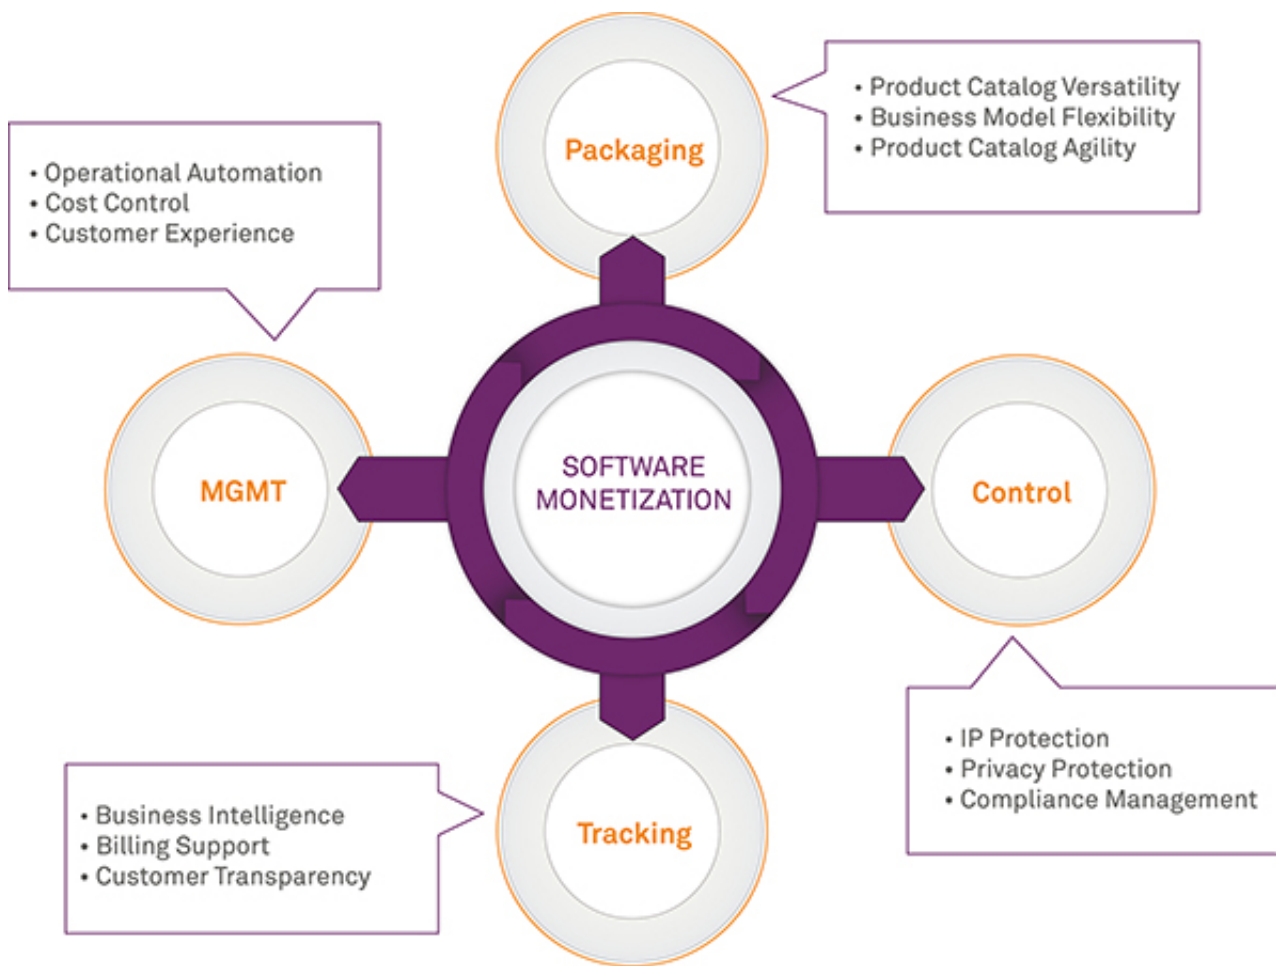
Packaging

• Product Catalog Versatility
• Business Model Flexibility
• Product Catalog Agility

• Operational Automation
• Cost Control
• Customer Experience

MGMT

SOFTWARE MONETIZATION

Control

• IP Protection
• Privacy Protection
• Compliance Management

Tracking

• Business Intelligence
• Billing Support
• Customer Transparency